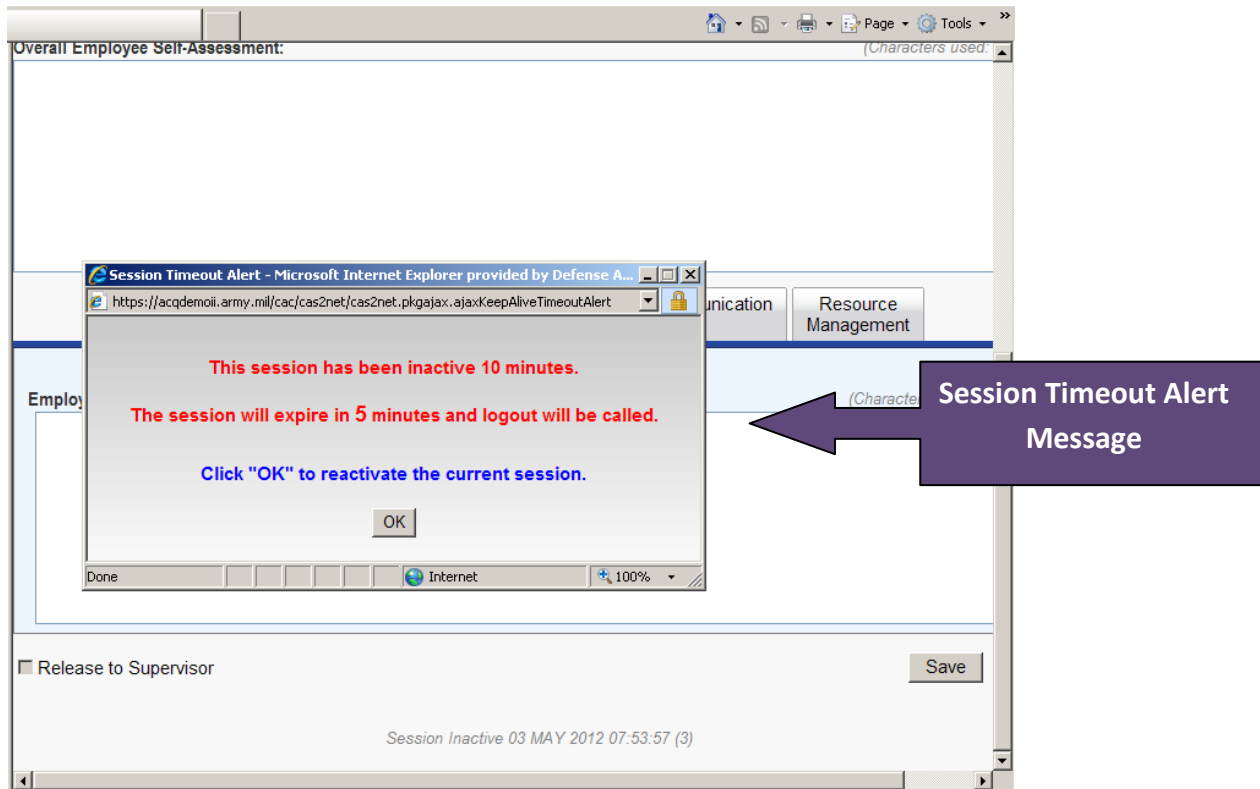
Page Tools

Overall Employee Self-Assessment:

(Characters used:

Session Timeout Alert - Microsoft Internet Explorer provided by Defense A...

https://acqdemoii.army.mil/cac/cas2net/cas2net.pkgajax.ajaxKeepAliveTimeoutAlert

unication

Resource Management

Employ

(Characte

This session has been inactive 10 minutes.

The session will expire in 5 minutes and logout will be called.

Click "OK" to reactivate the current session.

OK

Done

Internet

100%

Session Timeout Alert Message

Release to Supervisor

Save

Session Inactive 03 MAY 2012 07:53:57 (3)